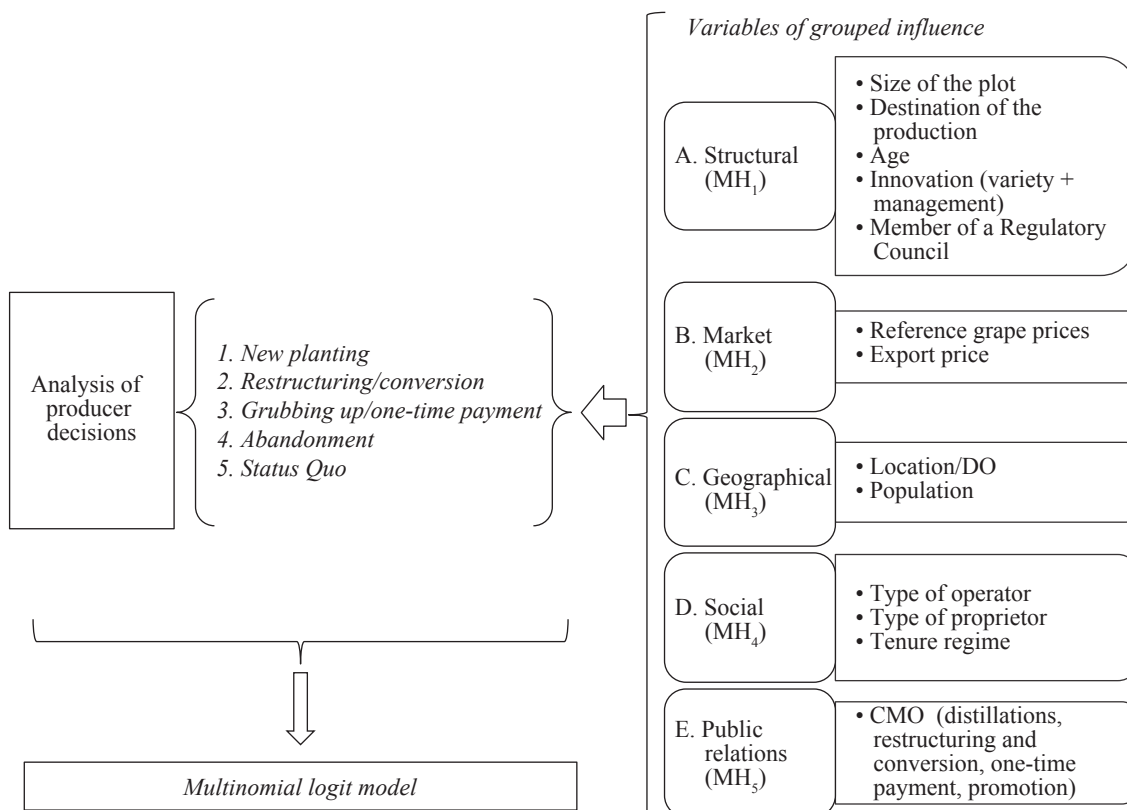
Variables of grouped influence

Analysis of producer decisions

1. New planting
2. Restructuring/conversion
3. Grubbing up/one-time payment
4. Abandonment
5. Status Quo

A. Structural ($MH_1$)

• Size of the plot
• Destination of the production
• Age
• Innovation (variety + management)
• Member of a Regulatory Council

B. Market ($MH_2$)

• Reference grape prices
• Export price

C. Geographical ($MH_3$)

• Location/DO
• Population

D. Social ($MH_4$)

• Type of operator
• Type of proprietor
• Tenure regime

E. Public relations ($MH_5$)

• CMO (distillations, restructuring and conversion, one-time payment, promotion)

Multinomial logit model